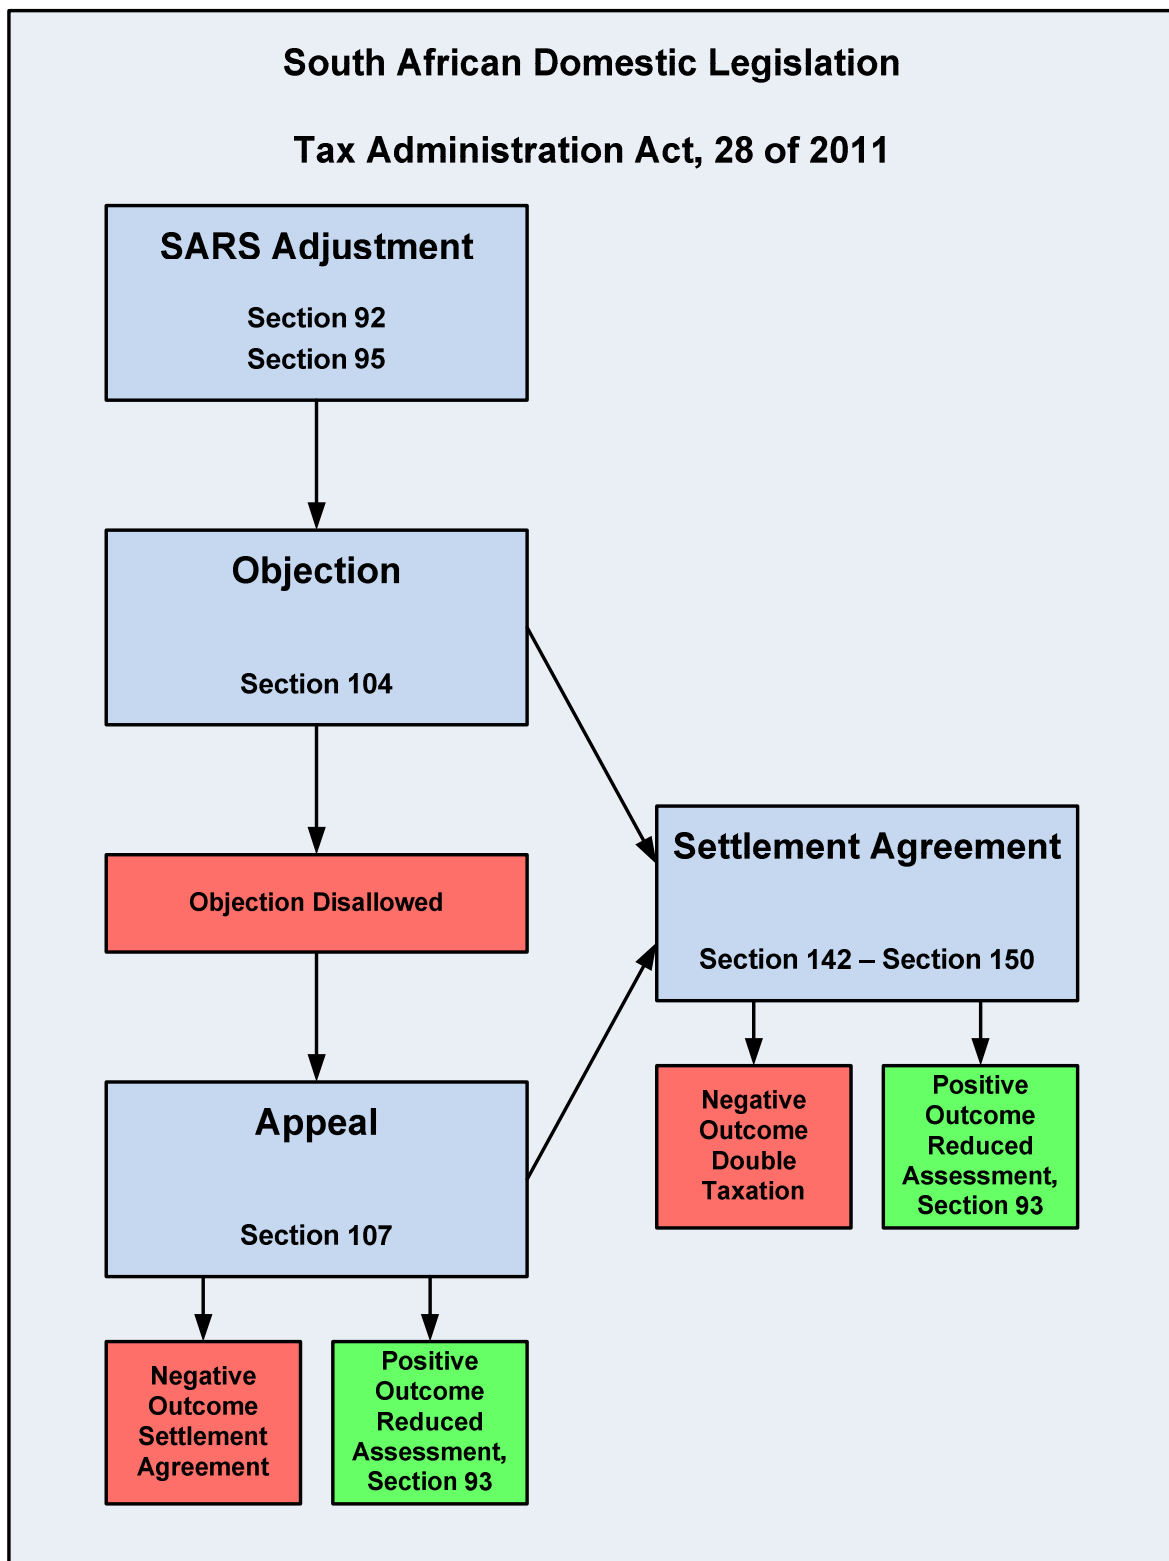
South African Domestic Legislation

Tax Administration Act, 28 of 2011

SARS Adjustment

Section 92
Section 95

Objection

Section 104

Objection Disallowed

Appeal

Section 107

Negative Outcome Settlement Agreement

Positive Outcome Reduced Assessment, Section 93

Settlement Agreement

Section 142 – Section 150

Negative Outcome Double Taxation

Positive Outcome Reduced Assessment, Section 93